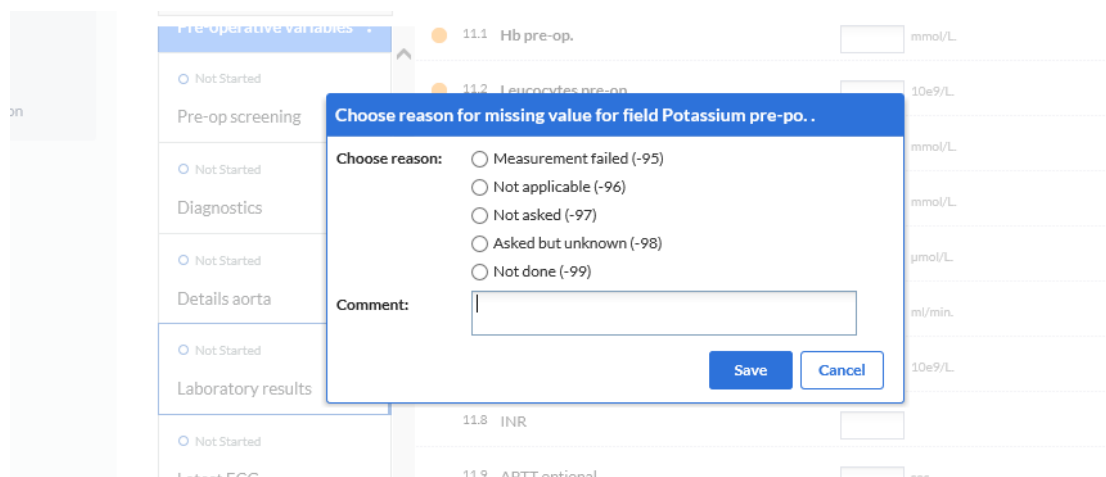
on

Pre-operative variables

Not Started
Pre-op screening

Not Started
Diagnostics

Not Started
Details aorta

Not Started
Laboratory results

Not Started
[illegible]

11.1 Hb pre-op. mmol/L.
11.2 Leucocytes pre-op. 10e9/L.
mmol/L.
mmol/L.
µmol/L.
ml/min.
10e9/L.
11.8 INR
11.9 APTT optional

Choose reason for missing value for field Potassium pre-po. .

Choose reason:
Measurement failed (-95)
Not applicable (-96)
Not asked (-97)
Asked but unknown (-98)
Not done (-99)

Comment:

Save
Cancel